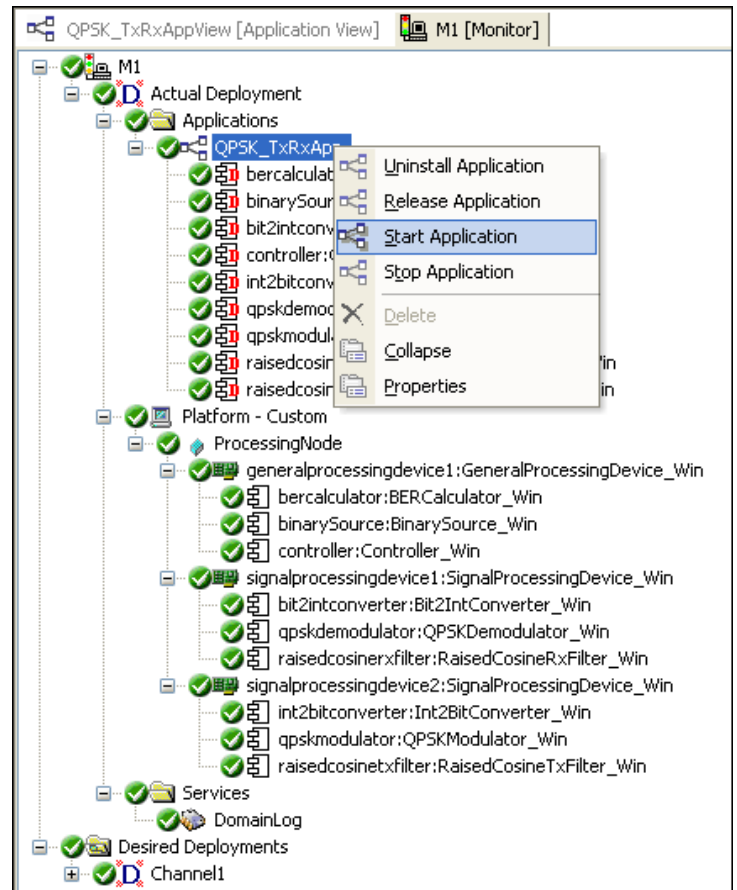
QPSK_TxRxAppView [Application View]   M1 [Monitor]

M1
Actual Deployment
Applications
QPSK_TxRxApp
bercalculat
binarySour
bit2intconv
controller:C
int2bitconv
qpskdemod
qpskmodul
raisedcosin Win
raisedcosin in

Uninstall Application
Release Application
Start Application
Stop Application
Delete
Collapse
Properties

Platform - Custom
ProcessingNode
generalprocessingdevice1:GeneralProcessingDevice_Win
bercalculator:BERCalculator_Win
binarySource:BinarySource_Win
controller:Controller_Win
signalprocessingdevice1:SignalProcessingDevice_Win
bit2intconverter:Bit2IntConverter_Win
qpskdemodulator:QPSKDemodulator_Win
raisedcosinerxfilter:RaisedCosineRxFilter_Win
signalprocessingdevice2:SignalProcessingDevice_Win
int2bitconverter:Int2BitConverter_Win
qpskmodulator:QPSKModulator_Win
raisedcosinetxfilter:RaisedCosineTxFilter_Win
Services
DomainLog
Desired Deployments
Channel1